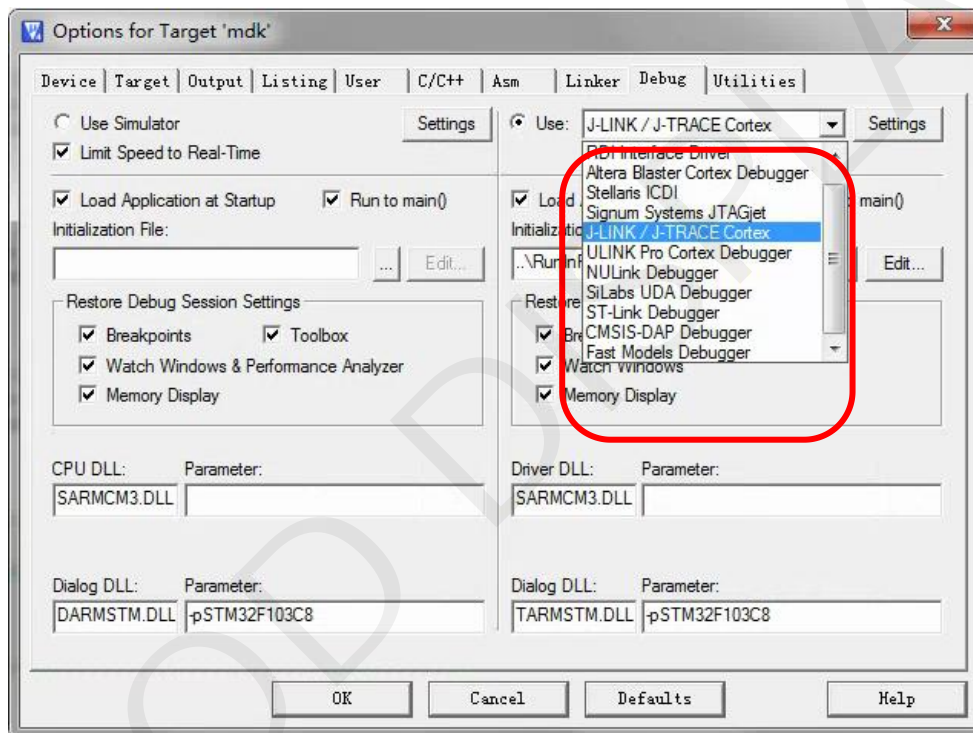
Options for Target 'mdk'

Device | Target | Output | Listing | User | C/C++ | Asm | Linker | Debug | Utilities

Use Simulator
Settings
Limit Speed to Real-Time

Load Application at Startup
Run to main()
Initialization File:
...
Edit...

Restore Debug Session Settings
Breakpoints
Toolbox
Watch Windows & Performance Analyzer
Memory Display

CPU DLL:
Parameter:
SARMCM3.DLL

Dialog DLL:
Parameter:
DARMSTM.DLL
-pSTM32F103C8

Use:
J-LINK / J-TRACE Cortex
Settings

RDI Interface Driver
Altera Blaster Cortex Debugger
Stellaris ICDI
Signum Systems JTAGjet
J-LINK / J-TRACE Cortex
ULINK Pro Cortex Debugger
NULink Debugger
SiLabs UDA Debugger
ST-Link Debugger
CMSIS-DAP Debugger
Fast Models Debugger

Load
main()
Initializatio
..\RunInR
Edit...
Restore
Bre
Watch Windows
Memory Display

Driver DLL:
Parameter:
SARMCM3.DLL

Dialog DLL:
Parameter:
TARMSTM.DLL
-pSTM32F103C8

OK
Cancel
Defaults
Help